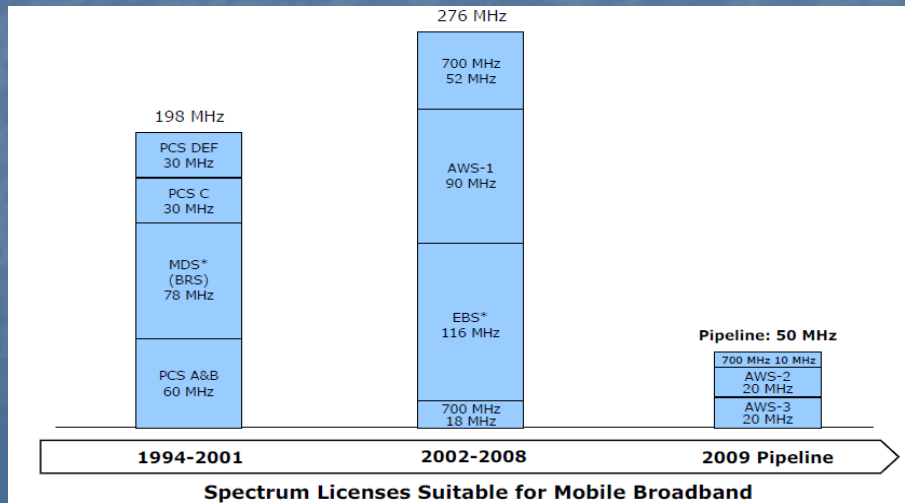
198 MHz

PCS DEF
30 MHz

PCS C
30 MHz

MDS*
(BRS)
78 MHz

PCS A&B
60 MHz

276 MHz

700 MHz
52 MHz

AWS-1
90 MHz

EBS*
116 MHz

700 MHz
18 MHz

Pipeline: 50 MHz

700 MHz 10 MHz

AWS-2
20 MHz

AWS-3
20 MHz

1994-2001

2002-2008

2009 Pipeline

Spectrum Licenses Suitable for Mobile Broadband